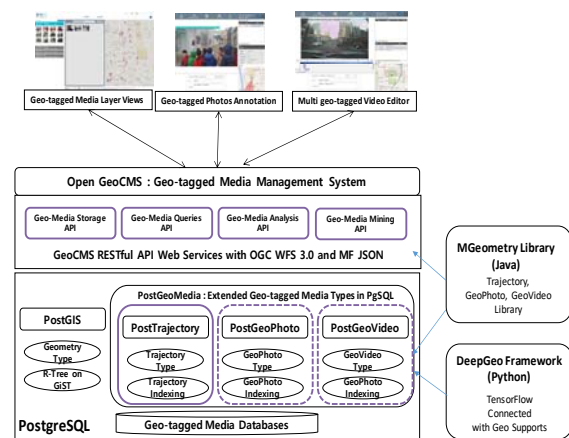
Geo-tagged Media Layer Views

Geo-tagged Photos Annotation

Multi geo-tagged Video Editor

Open GeoCMS : Geo-tagged Media Management System

Geo-Media Storage API

Geo-Media Queries API

Geo-Media Analysis API

Geo-Media Mining API

GeoCMS RESTful API Web Services with OGC WFS 3.0 and MF JSON

MGeometry Library (Java)

Trajectory, GeoPhoto, GeoVideo Library

PostGeoMedia : Extended Geo-tagged Media Types in PgSQL

PostGIS

Geometry Type

R-Tree on GiST

PostTrajectory

Trajectory Type

Trajectory Indexing

PostGeoPhoto

GeoPhoto Type

GeoPhoto Indexing

PostGeoVideo

GeoVideo Type

GeoPhoto Indexing

DeepGeo Framework (Python)

TensorFlow Connected with Geo Supports

PostgreSQL

Geo-tagged Media Databases